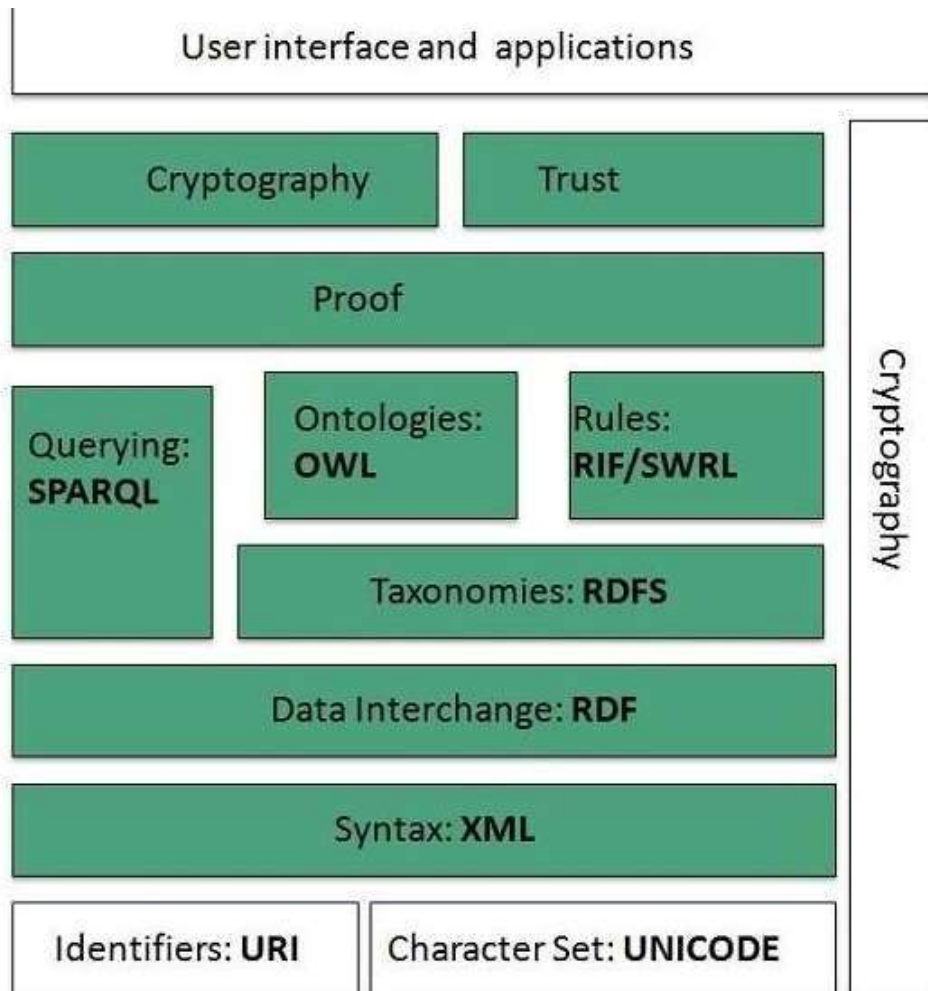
User interface and applications

Cryptography

Trust

Proof

Querying: SPARQL

Ontologies: OWL

Rules: RIF/SWRL

Taxonomies: RDFS

Data Interchange: RDF

Syntax: XML

Identifiers: URI

Character Set: UNICODE

Cryptography